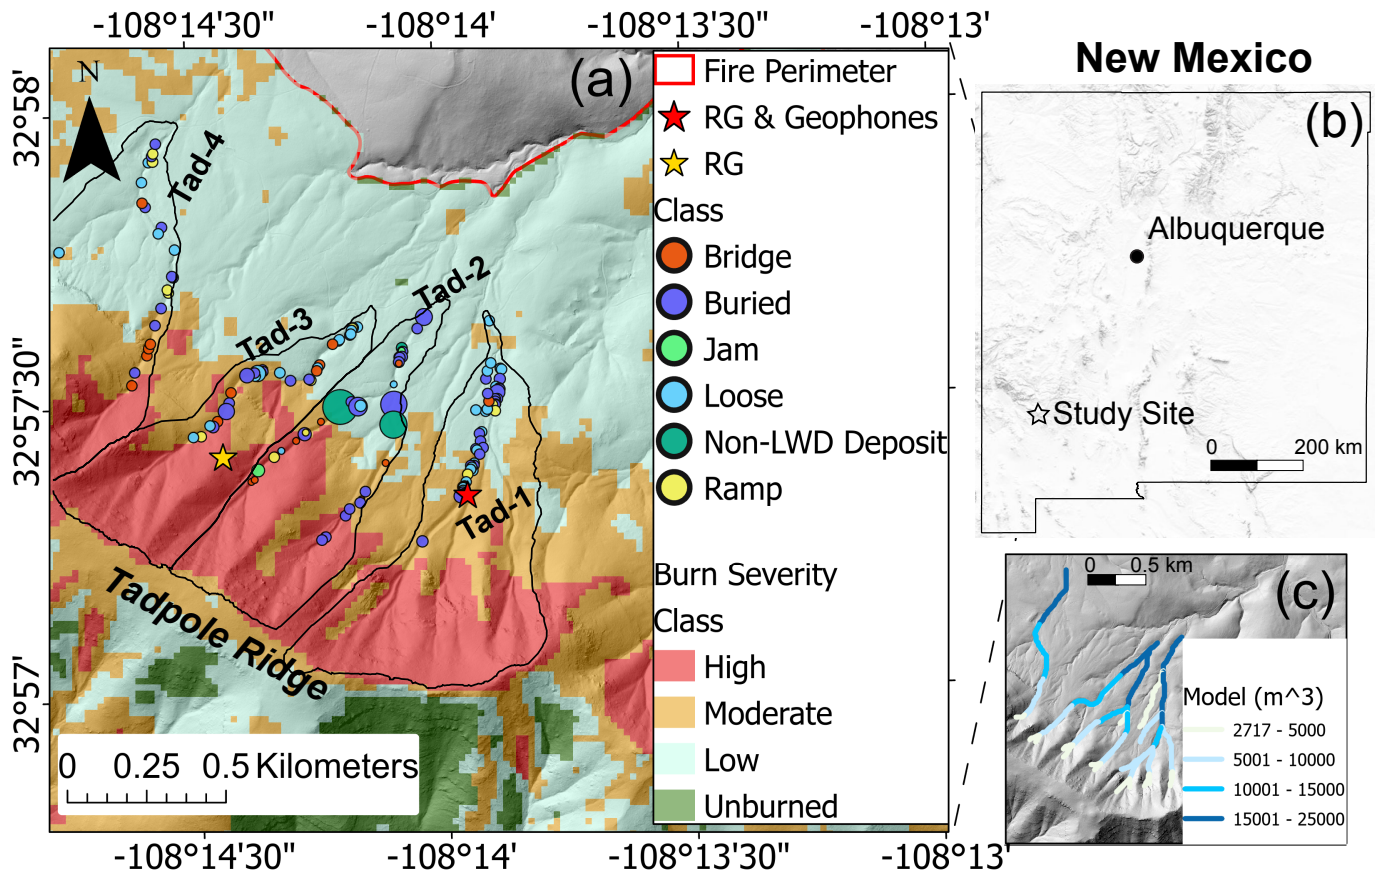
-108°14'30" -108°14' -108°13'30" -108°13'

32°58'
32°57'30"
32°57'

N
(a)
Tad-4
Tad-3
Tad-2
Tad-1
Tadpole Ridge
0 0.25 0.5 Kilometers

Fire Perimeter
RG & Geophones
RG
Class
Bridge
Buried
Jam
Loose
Non-LWD Deposit
Ramp
Burn Severity Class
High
Moderate
Low
Unburned

-108°14'30" -108°14' -108°13'30" -108°13'

New Mexico
(b)
Albuquerque
Study Site
0 200 km

0 0.5 km
(c)
Model (m^3)
2717 - 5000
5001 - 10000
10001 - 15000
15001 - 25000